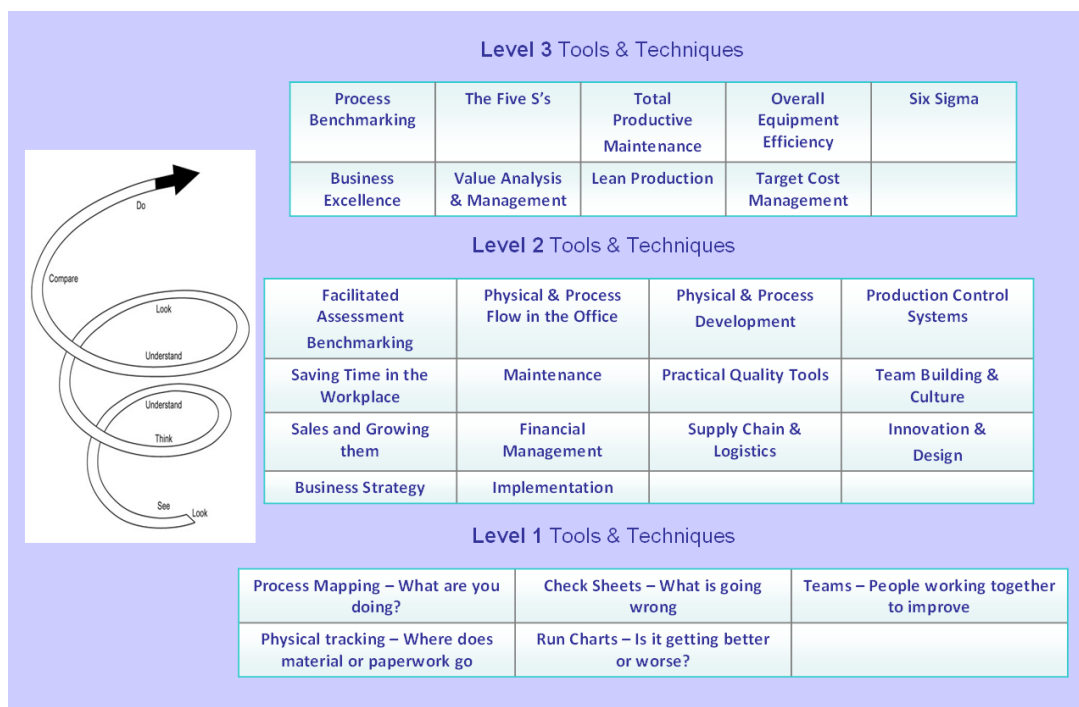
Level 3 Tools & Techniques

| Process Benchmarking | The Five S's | Total Productive Maintenance | Overall Equipment Efficiency | Six Sigma |
|---|---|---|---|---|
| Business Excellence | Value Analysis & Management | Lean Production | Target Cost Management | |

Do

Compare

Look

Understand

Understand

Think

See

Look

Level 2 Tools & Techniques

| Facilitated Assessment Benchmarking | Physical & Process Flow in the Office | Physical & Process Development | Production Control Systems |
|---|---|---|---|
| Saving Time in the Workplace | Maintenance | Practical Quality Tools | Team Building & Culture |
| Sales and Growing them | Financial Management | Supply Chain & Logistics | Innovation & Design |
| Business Strategy | Implementation | | |

Level 1 Tools & Techniques

| Process Mapping – What are you doing? | Check Sheets – What is going wrong | Teams – People working together to improve |
|---|---|---|
| Physical tracking – Where does material or paperwork go | Run Charts – Is it getting better or worse? | |